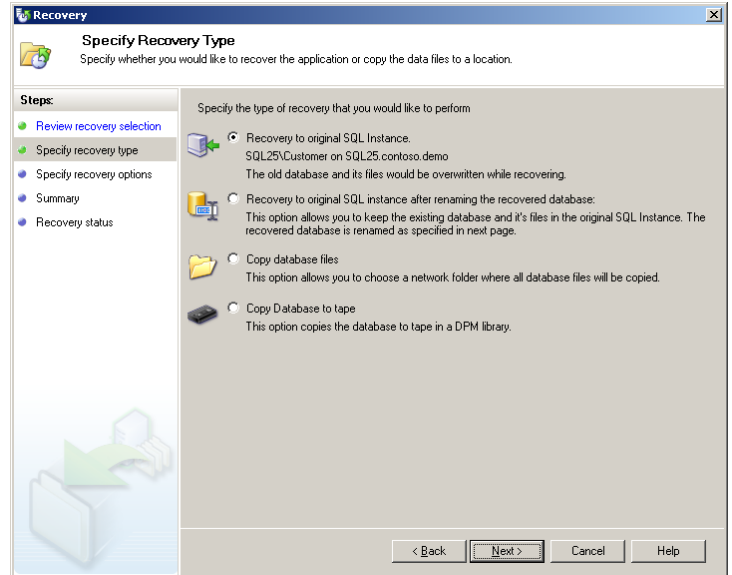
Recovery

Specify Recovery Type

Specify whether you would like to recover the application or copy the data files to a location.

Steps:

Review recovery selection

Specify recovery type

Specify recovery options

Summary

Recovery status

Specify the type of recovery that you would like to perform

Recovery to original SQL Instance.

SQL25\Customer on SQL25.contoso.demo

The old database and its files would be overwritten while recovering.

Recovery to original SQL instance after renaming the recovered database:

This option allows you to keep the existing database and it's files in the original SQL Instance. The recovered database is renamed as specified in next page.

Copy database files

This option allows you to choose a network folder where all database files will be copied.

Copy Database to tape

This option copies the database to tape in a DPM library.

< Back

Next >

Cancel

Help